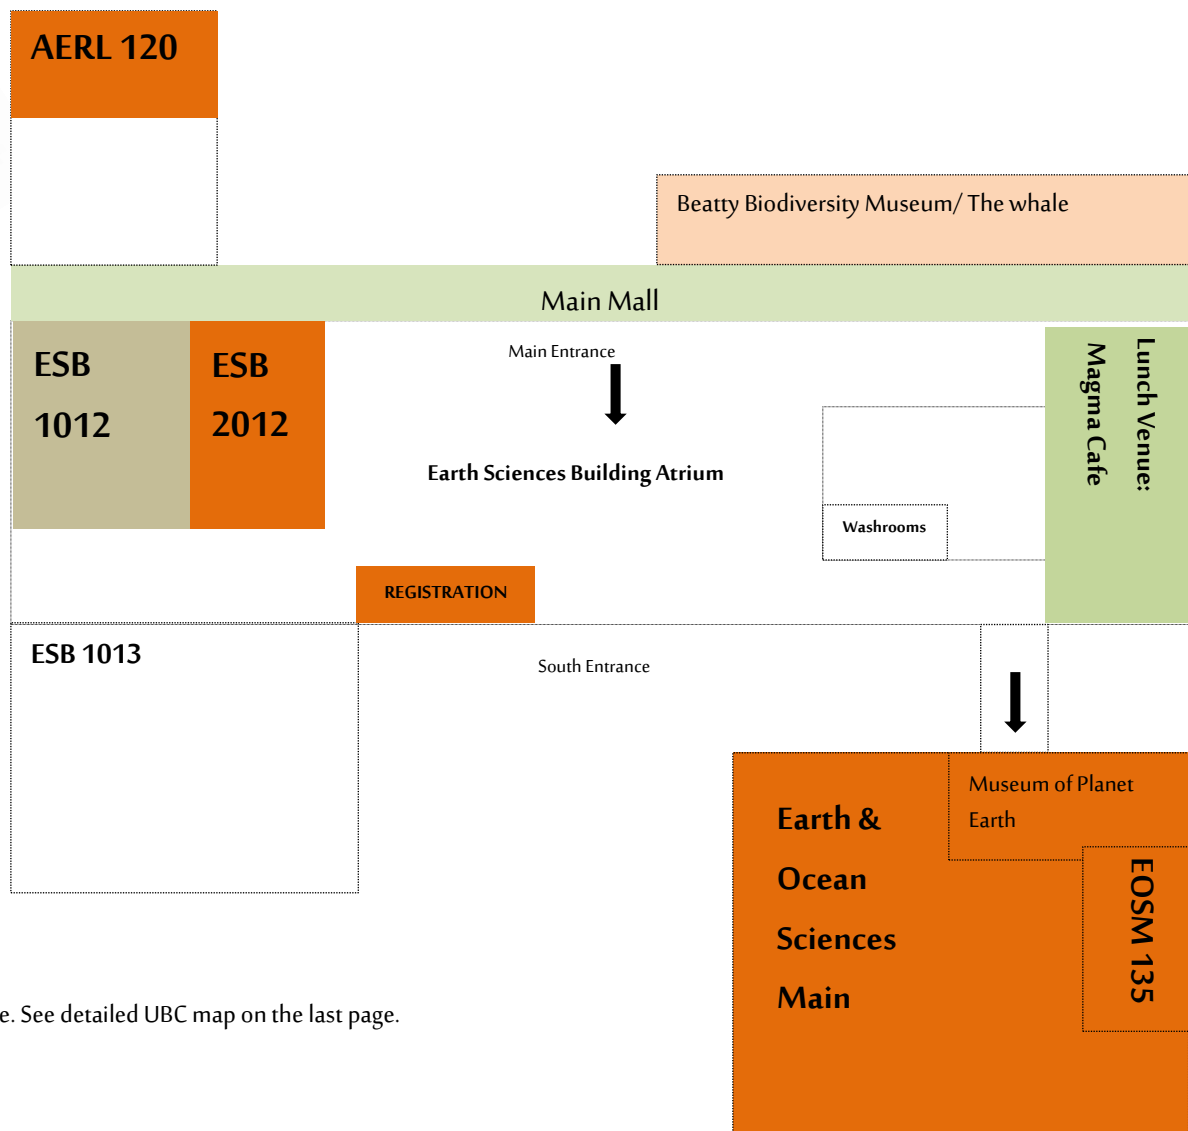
AERL 120

Beatty Biodiversity Museum/ The whale

Main Mall

ESB 1012

ESB 2012

Main Entrance

Earth Sciences Building Atrium

Lunch Venue: Magma Cafe

Washrooms

REGISTRATION

ESB 1013

South Entrance

Museum of Planet Earth

Earth & Ocean Sciences Main

EOSM 135

e. See detailed UBC map on the last page.